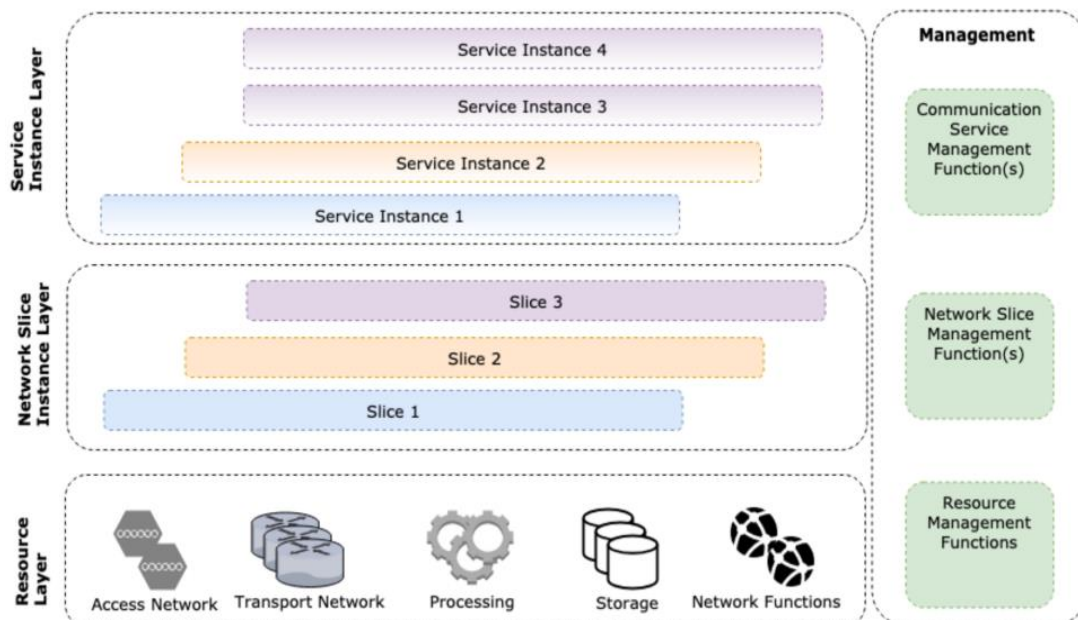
Service Instance Layer

Service Instance 4

Service Instance 3

Service Instance 2

Service Instance 1

Network Slice Instance Layer

Slice 3

Slice 2

Slice 1

Resource Layer

Access Network

Transport Network

Processing

Storage

Network Functions

Management

Communication Service Management Function(s)

Network Slice Management Function(s)

Resource Management Functions